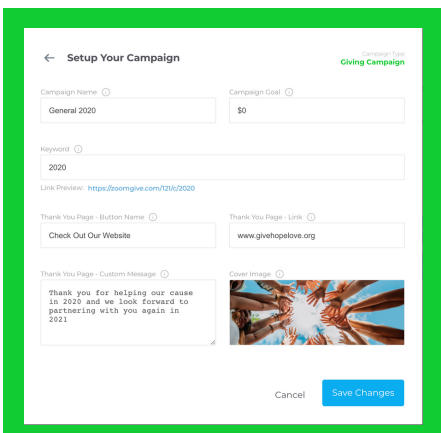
← Setup Your Campaign

Campaign Type
Giving Campaign

Campaign Name ⓘ
General 2020

Campaign Goal ⓘ
$0

Keyword ⓘ
2020

Link Preview: https://zoomgive.com/121/c/2020

Thank You Page - Button Name ⓘ
Check Out Our Website

Thank You Page - Link ⓘ
www.givehopelove.org

Thank You Page - Custom Message ⓘ
Thank you for helping our cause in 2020 and we look forward to partnering with you again in 2021

Cover Image ⓘ

Cancel

Save Changes